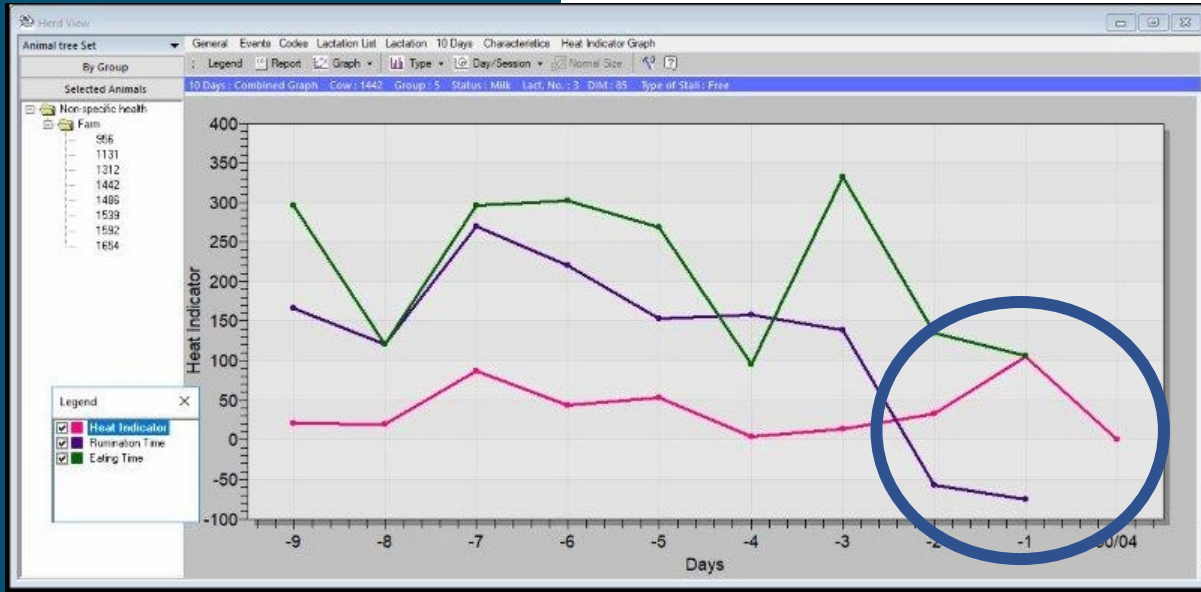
Herd View

Animal tree Set
By Group
Selected Animals
Non-specific health
Farm
956
1131
1312
1442
1486
1539
1592
1654

General Events Codes Lactation List Lactation 10 Days Characteristics Heat Indicator Graph
Legend Report Graph Type Day/Session Normal Size
10 Days : Combined Graph Cow : 1442 Group : 5 Status : Milk Lact. No. : 3 DIM : 85 Type of Stall : Free

Heat Indicator
400
350
300
250
200
150
100
50
0
-50
-100

-9 -8 -7 -6 -5 -4 -3 -2 -1 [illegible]0/04
Days

Legend
Heat Indicator
Rumination Time
Eating Time